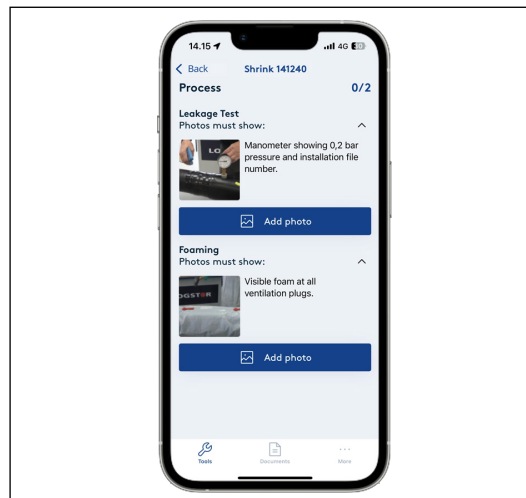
14.15
4G

< Back Shrink 141240

Process 0/2

Leakage Test
Photos must show:

Manometer showing 0,2 bar pressure and installation file number.

Add photo

Foaming
Photos must show:

Visible foam at all ventilation plugs.

Add photo

Tools Documents More